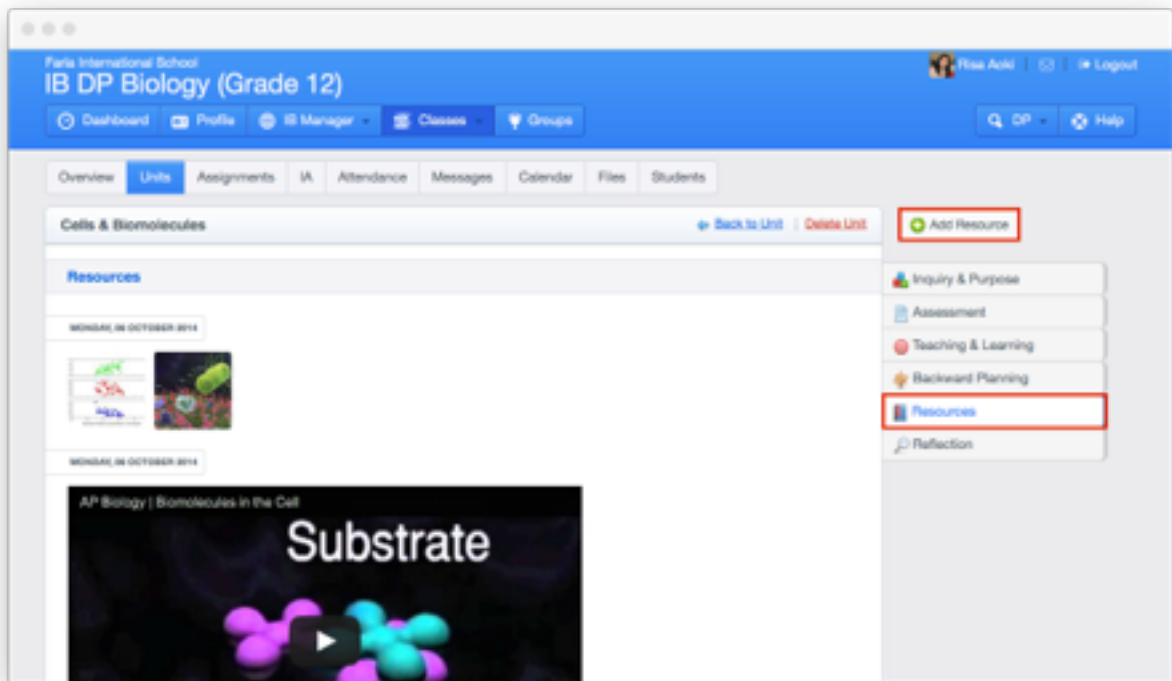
Faria International School
IB DP Biology (Grade 12)

Risa Aoki | Logout

Dashboard | Profile | IB Manager | Classes | Groups

DP | Help

Overview | Units | Assignments | IA | Attendance | Messages | Calendar | Files | Students

Cells & Biomolecules

Back to Unit | Delete Unit

Add Resource

Resources

Inquiry & Purpose
Assessment
Teaching & Learning
Backward Planning
Resources
Reflection

MONDAY, 06 OCTOBER 2014

MONDAY, 06 OCTOBER 2014

AP Biology | Biomolecules in the Cell

Substrate